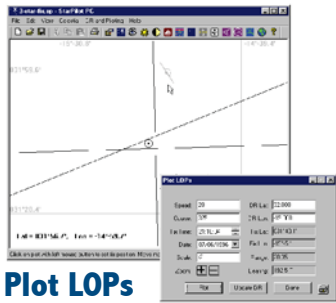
3-starfix.sp - StarPilot PC

File Edit View Celestia DR and Plotting Help

Plot LOPs

Speed: 20
Course: 37
Fix Time:
Date: 07-06/1996
Scale: 2
Zoom:
DR Lat: 22.000
DR Lon:
Fix Lat:
Fix Lon:
Range:
Bearing:

Plot
Update DR
Done

Click on plot with left mouse button to set position

Plot LOPs